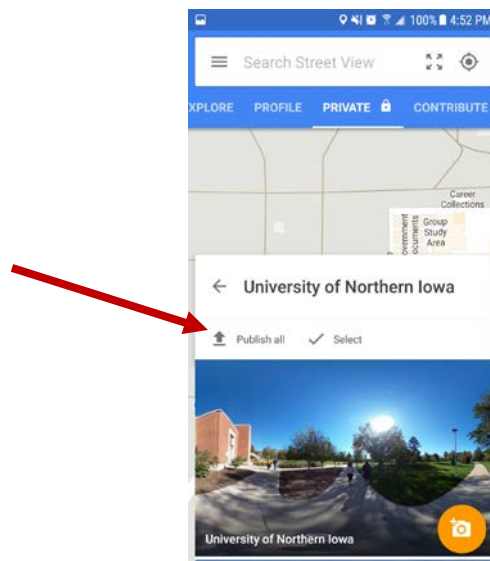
100% 4:52 PM

Search Street View

XPLORE PROFILE PRIVATE CONTRIBUTE

Career Collections

overnment ocuments

Group Study Area

University of Northern Iowa

Publish all Select

University of Northern Iowa